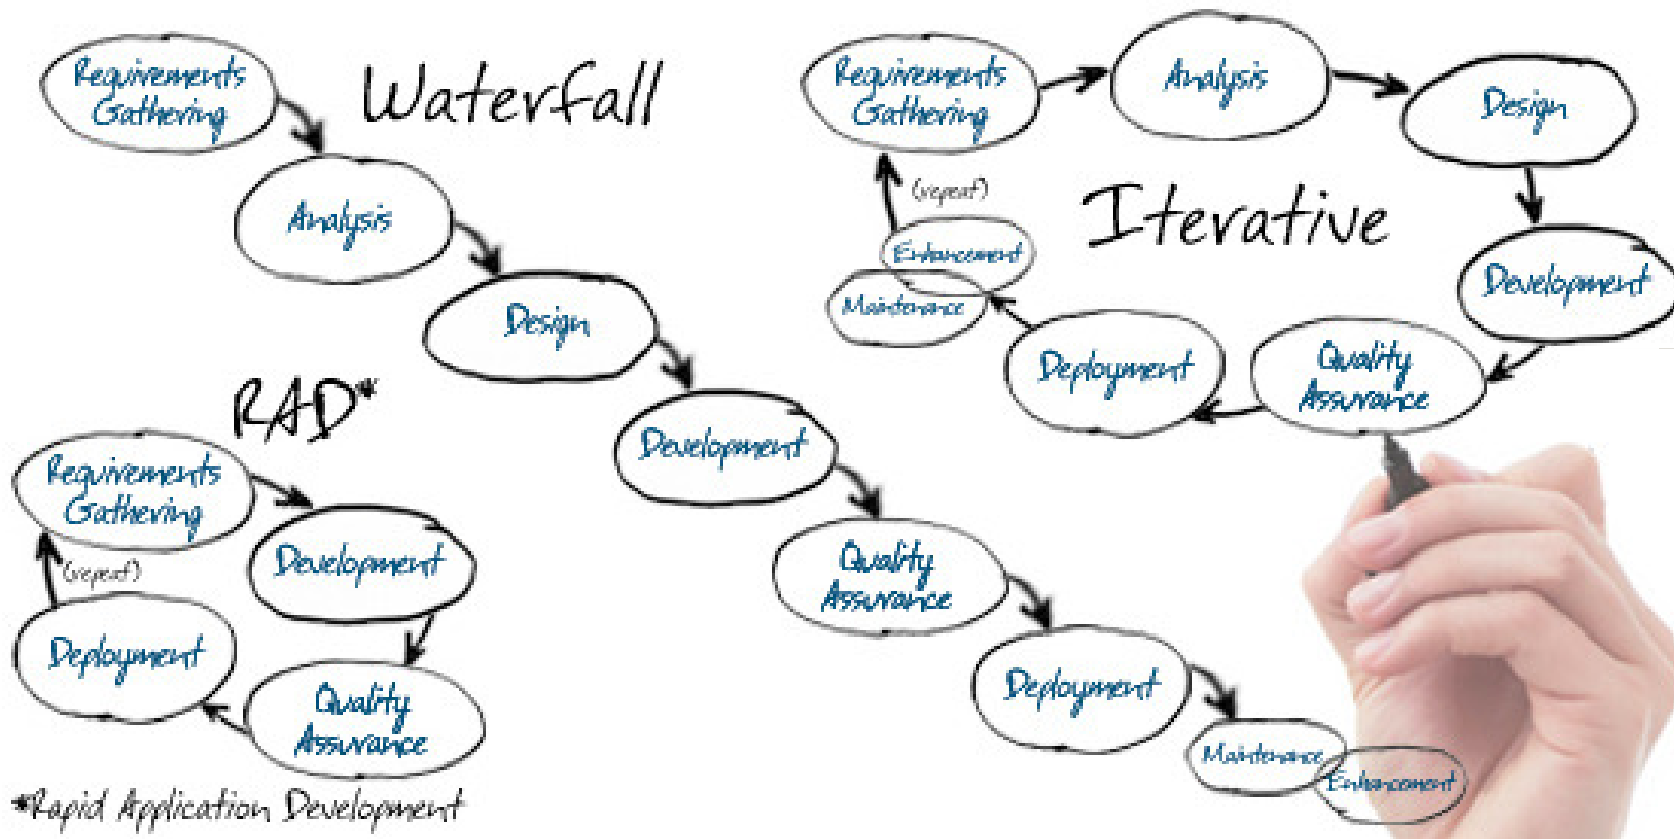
Waterfall

Requirements Gathering

Analysis

Design

Development

Quality Assurance

Deployment

Maintenance

Enhancement

Iterative

Requirements Gathering

Analysis

Design

Development

Quality Assurance

Deployment

Maintenance

Enhancement

(repeat)

RAD*

Requirements Gathering

Development

Quality Assurance

Deployment

(repeat)

*Rapid Application Development